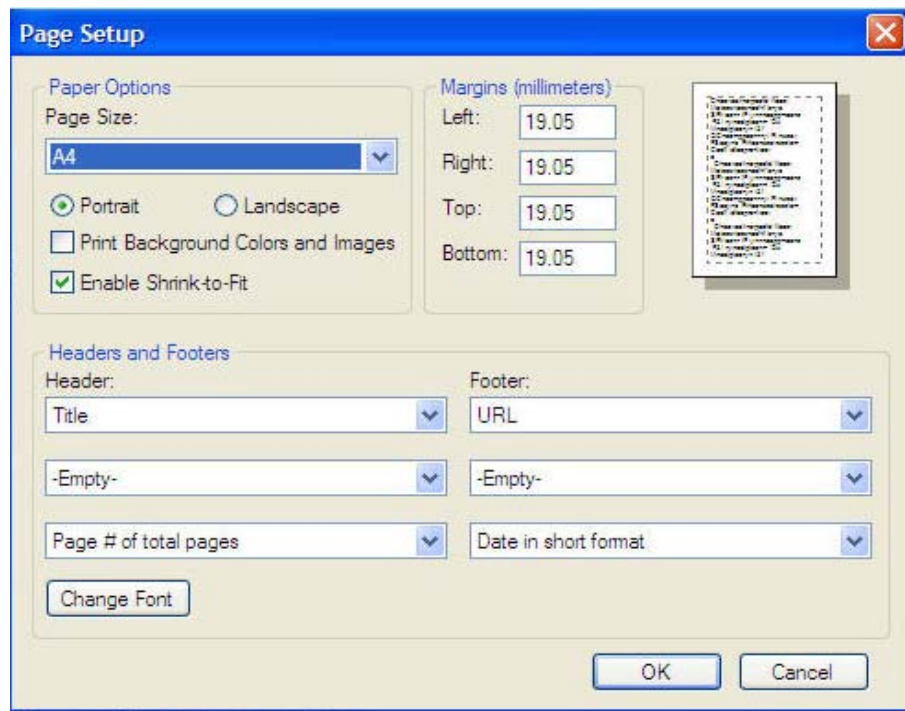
Page Setup

Paper Options
Page Size:
A4
Portrait
Landscape
Print Background Colors and Images
Enable Shrink-to-Fit

Margins (millimeters)
Left: 19.05
Right: 19.05
Top: 19.05
Bottom: 19.05

Headers and Footers
Header:
Title
-Empty-
Page # of total pages
Footer:
URL
-Empty-
Date in short format
Change Font

OK
Cancel